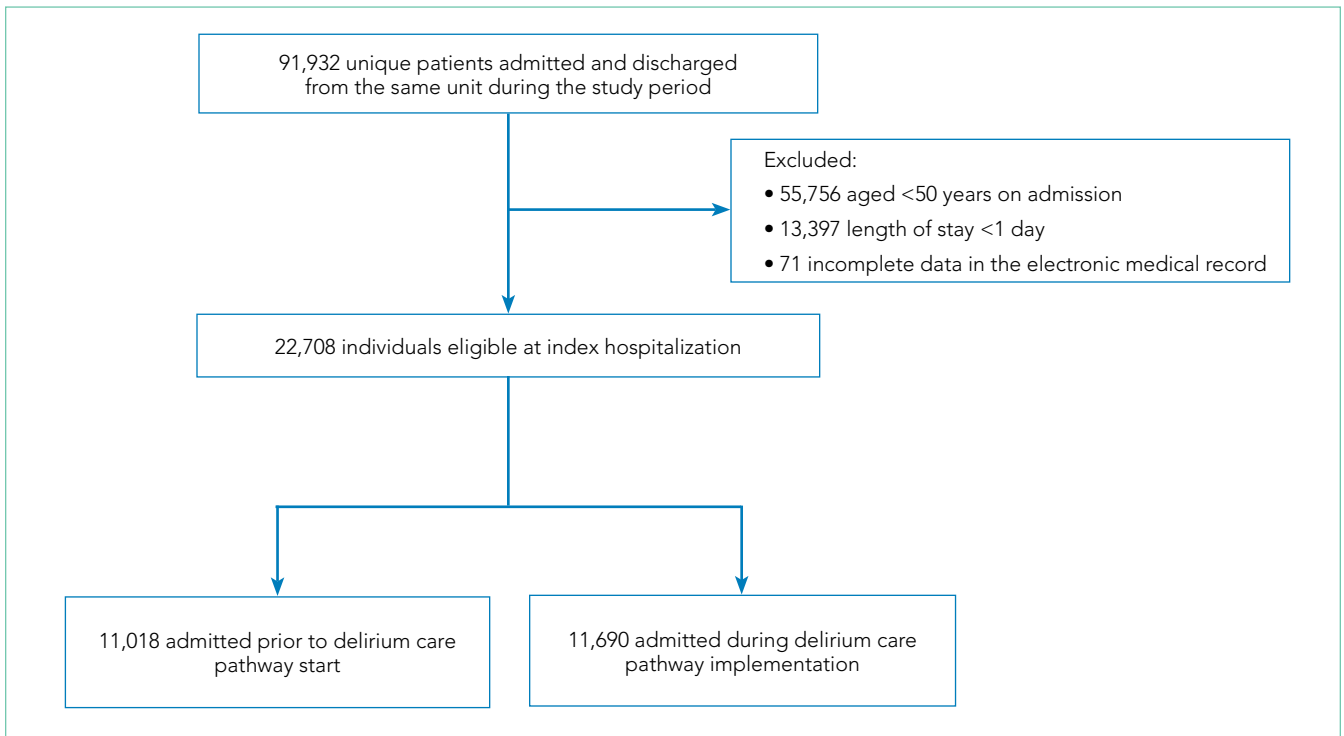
91,932 unique patients admitted and discharged from the same unit during the study period

Excluded:
• 55,756 aged <50 years on admission
• 13,397 length of stay <1 day
• 71 incomplete data in the electronic medical record

22,708 individuals eligible at index hospitalization

11,018 admitted prior to delirium care pathway start

11,690 admitted during delirium care pathway implementation